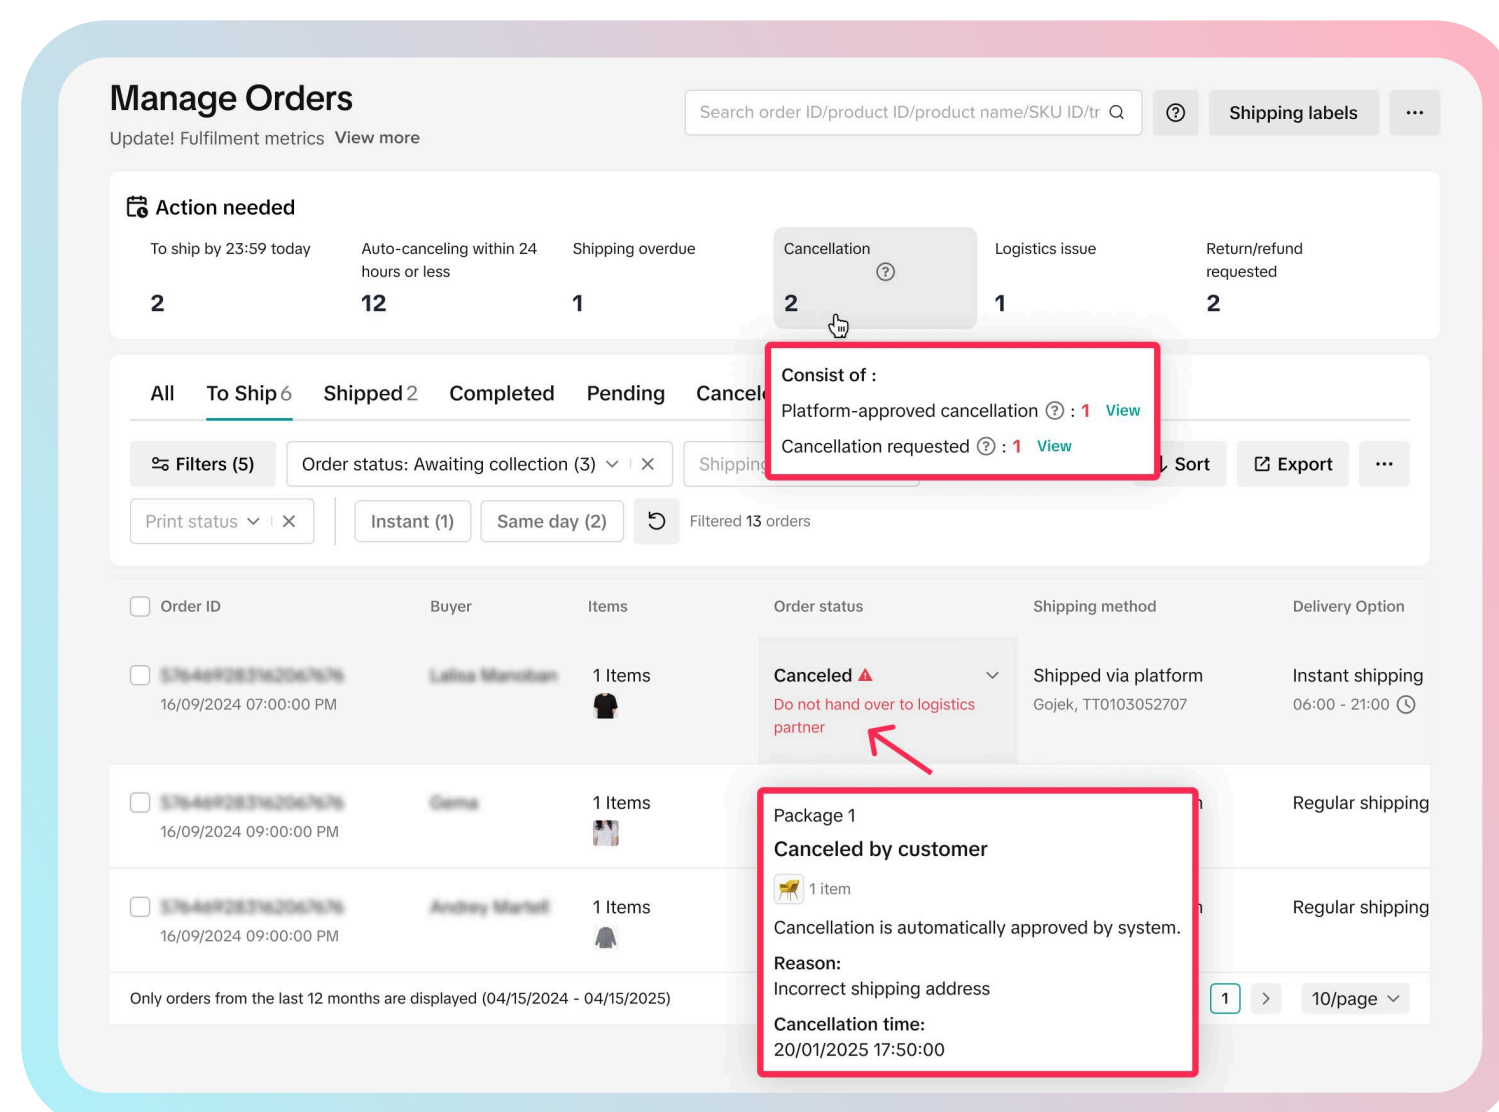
Manage Orders
Update! Fulfilment metrics View more

Search order ID/product ID/product name/SKU ID/tr

Shipping labels

...

Action needed

To ship by 23:59 today
2

Auto-canceling within 24 hours or less
12

Shipping overdue
1

Cancellation
2

Logistics issue
1

Return/refund requested
2

Consist of :
Platform-approved cancellation : 1 View
Cancellation requested : 1 View

All To Ship 6 Shipped 2 Completed Pending Cancel

Filters (5) Order status: Awaiting collection (3) Shipping Sort Export ...

Print status Instant (1) Same day (2) Filtered 13 orders

| Order ID | Buyer | Items | Order status | Shipping method | Delivery Option |
|---|---|---|---|---|---|
| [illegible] 16/09/2024 07:00:00 PM | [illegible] | 1 Items | Canceled Do not hand over to logistics partner | Shipped via platform Gojek, TT0103052707 | Instant shipping 06:00 - 21:00 |
| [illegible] 16/09/2024 09:00:00 PM | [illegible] | 1 Items | | | Regular shipping |
| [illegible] 16/09/2024 09:00:00 PM | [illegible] | 1 Items | | | Regular shipping |

Package 1
Canceled by customer
1 item
Cancellation is automatically approved by system.
Reason:
Incorrect shipping address
Cancellation time:
20/01/2025 17:50:00

Only orders from the last 12 months are displayed (04/15/2024 - 04/15/2025)

1 > 10/page